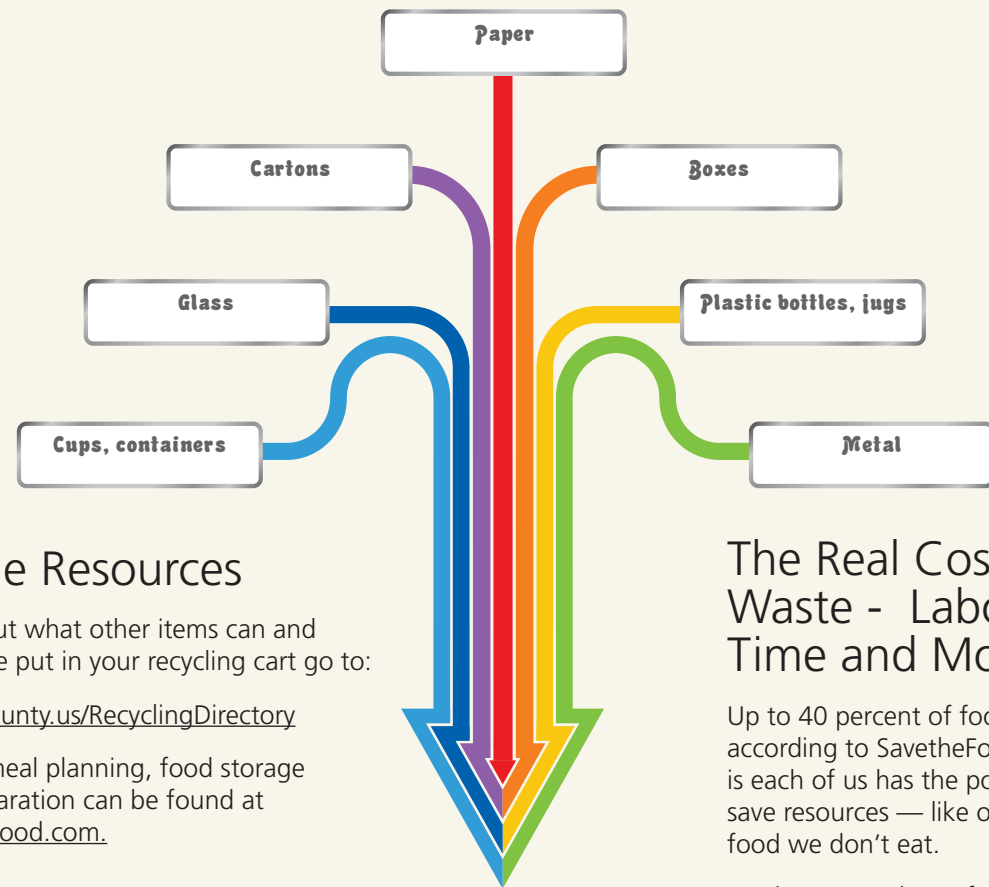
Paper

Cartons

Boxes

Glass

Plastic bottles, jugs

Cups, containers

Metal

e Resources

ut what other items can and e put in your recycling cart go to:

unty.us/RecyclingDirectory

meal planning, food storage aration can be found at ood.com.

The Real Cos Waste - Labo Time and Mo

Up to 40 percent of foo according to SavetheFo is each of us has the po save resources — like o food we don't eat.